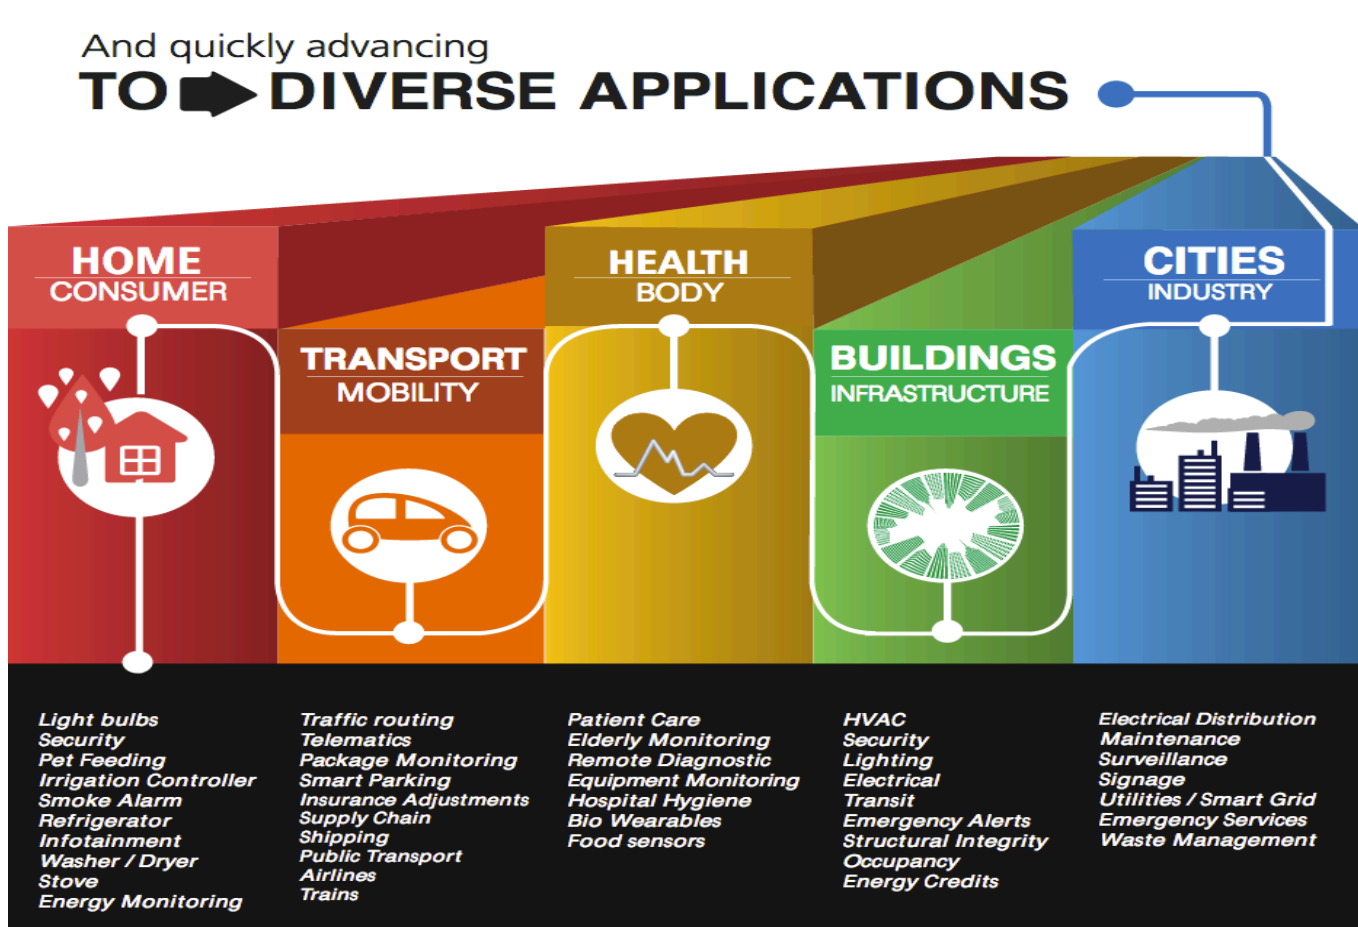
And quickly advancing
TO DIVERSE APPLICATIONS

HOME
CONSUMER

TRANSPORT
MOBILITY

HEALTH
BODY

BUILDINGS
INFRASTRUCTURE

CITIES
INDUSTRY

Light bulbs
Security
Pet Feeding
Irrigation Controller
Smoke Alarm
Refrigerator
Infotainment
Washer / Dryer
Stove
Energy Monitoring

Traffic routing
Telematics
Package Monitoring
Smart Parking
Insurance Adjustments
Supply Chain
Shipping
Public Transport
Airlines
Trains

Patient Care
Elderly Monitoring
Remote Diagnostic
Equipment Monitoring
Hospital Hygiene
Bio Wearables
Food sensors

HVAC
Security
Lighting
Electrical
Transit
Emergency Alerts
Structural Integrity
Occupancy
Energy Credits

Electrical Distribution
Maintenance
Surveillance
Signage
Utilities / Smart Grid
Emergency Services
Waste Management